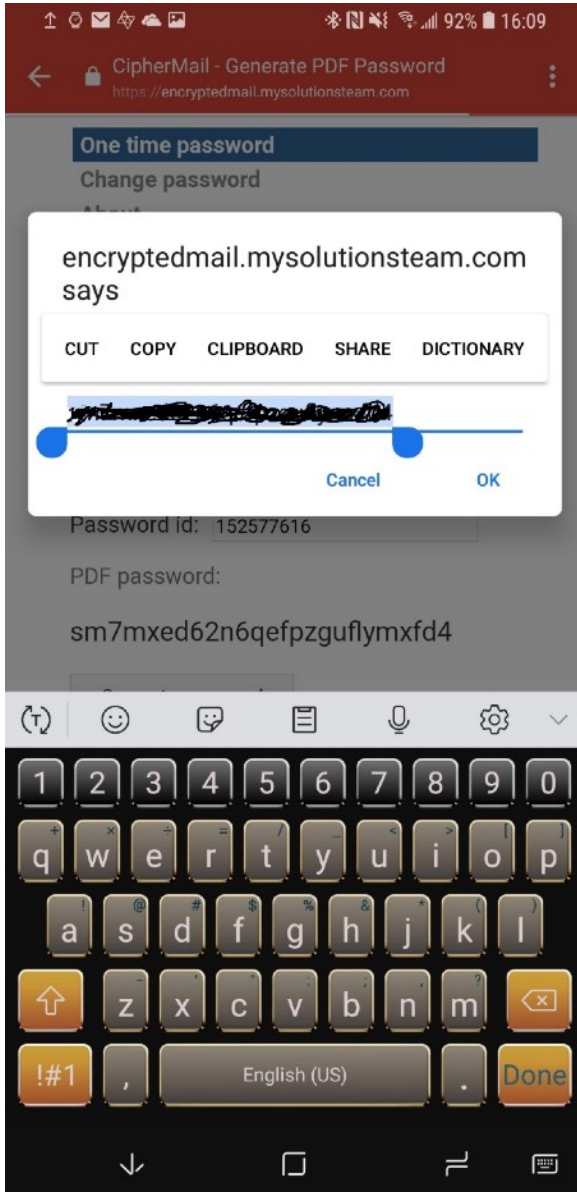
92% 16:09

CipherMail - Generate PDF Password
https://encryptedmail.mysolutionsteam.com

One time password
Change password
About

encryptedmail.mysolutionsteam.com says

CUT COPY CLIPBOARD SHARE DICTIONARY

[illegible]

Cancel OK

Password id: 152577616

PDF password:

sm7mxed62n6qefpzguflymxfd4

1 2 3 4 5 6 7 8 9 0
+ × ÷ = / _ < > [ ]
q w e r t y u i o p
! @ # $ % & * ( )
a s d f g h j k l
- ' " : ; , ?
z x c v b n m
!#1 , English (US) . Done